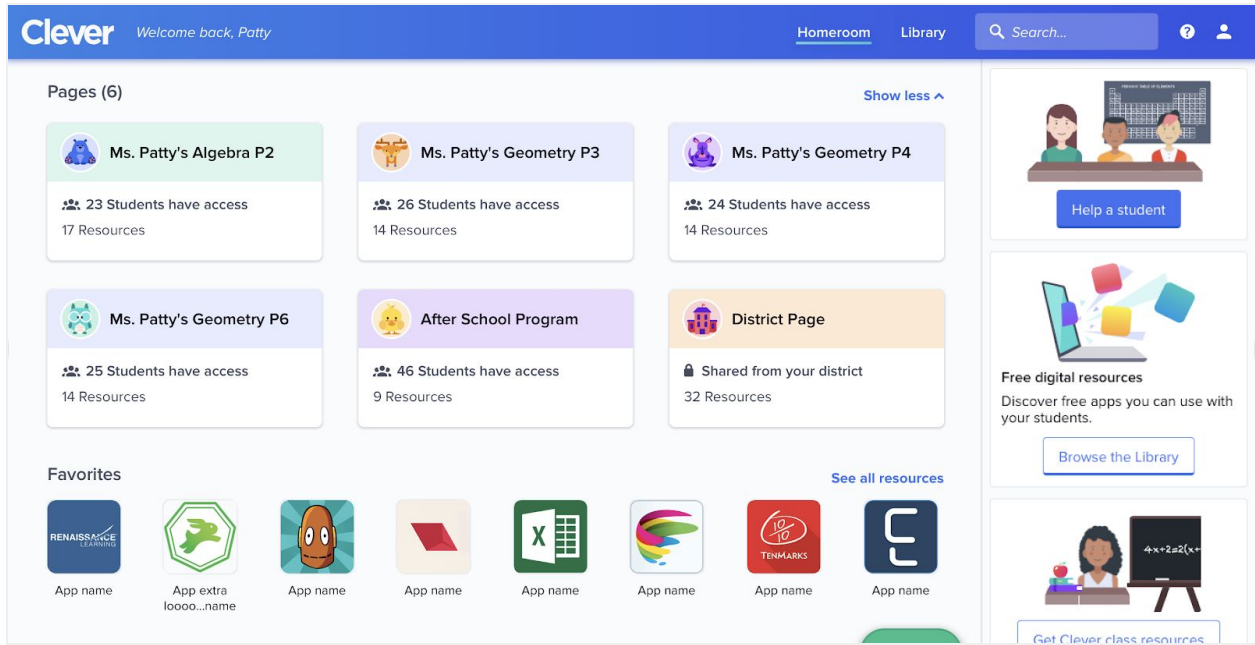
Clever Welcome back, Patty

Homeroom Library Search...

Pages (6)

Show less

Ms. Patty's Algebra P2
23 Students have access
17 Resources

Ms. Patty's Geometry P3
26 Students have access
14 Resources

Ms. Patty's Geometry P4
24 Students have access
14 Resources

Ms. Patty's Geometry P6
25 Students have access
14 Resources

After School Program
46 Students have access
9 Resources

District Page
Shared from your district
32 Resources

Favorites

See all resources

RENAISSANCE LEARNING
App name

App extra loooo...name

App name

App name

X
App name

App name

10/10 TENMARKS
App name

App name

PERIODIC TABLE OF ELEMENTS

Help a student

Free digital resources
Discover free apps you can use with your students.

Browse the Library

4x+2=2(x+

Get Clever class resources